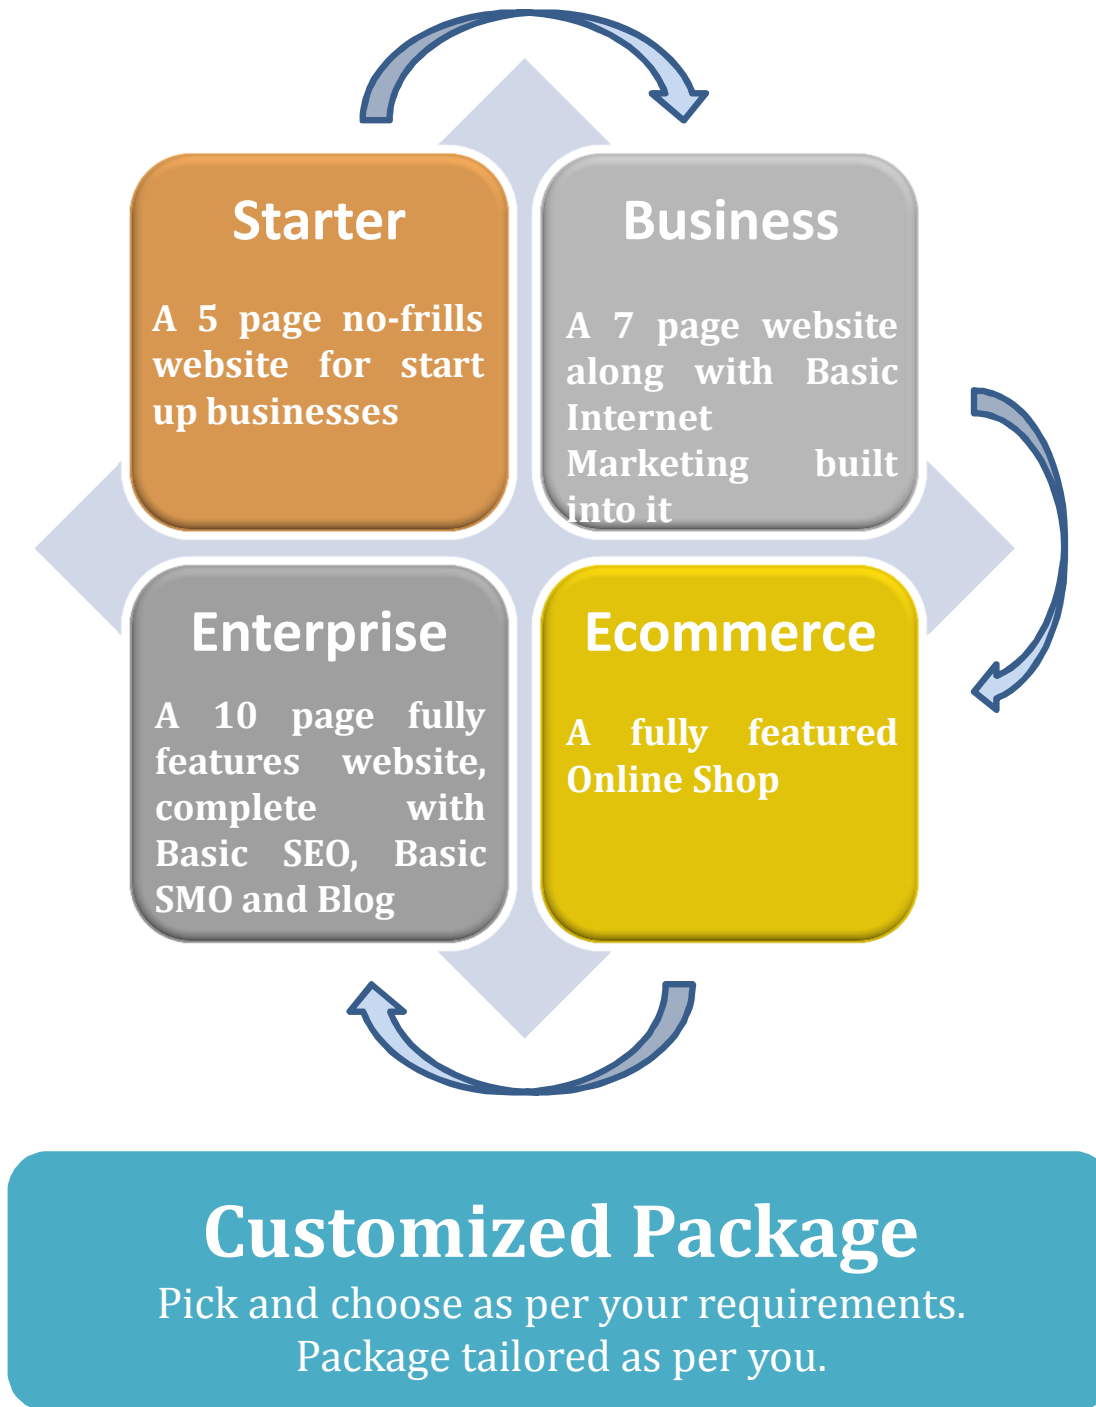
Starter

A 5 page no-frills website for start up businesses

Business

A 7 page website along with Basic Internet Marketing built into it

Enterprise

A 10 page fully features website, complete with Basic SEO, Basic SMO and Blog

Ecommerce

A fully featured Online Shop

Customized Package

Pick and choose as per your requirements. Package tailored as per you.